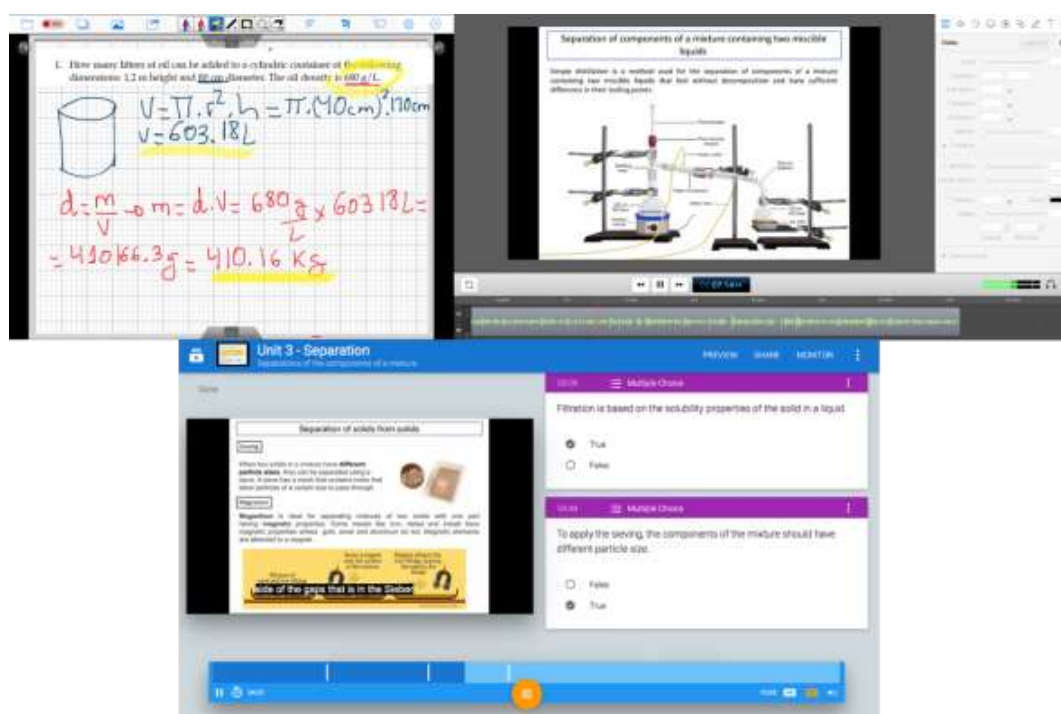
1. How many litres of oil can be added to a cylindric container of the following dimensions: 1,2 m height and 80 cm diameter. The oil density is 680 g/L.

$V = \pi \cdot r^2 \cdot h = \pi \cdot (40cm)^2 \cdot 120cm$
$V = 603.18L$

$d = \frac{m}{V} \rightarrow m = d \cdot V = 680 \frac{g}{L} \times 603.18L =$
$= 410166.3g = 410.16 Kg$

Separation of components of a mixture containing two miscible liquids

Simple distillation is a method used for the separation of components of a mixture containing two miscible liquids that boil without decomposition and have sufficient difference in their boiling points.

Unit 3 - Separation
Separation of the components of a mixture

PREVIEW SHARE MONITOR

Multiple Choice

Filtration is based on the solubility properties of the solid in a liquid.

True
False

Multiple Choice

To apply the sieving, the components of the mixture should have different particle size.

False
True

Separation of solids from solids

Sieving

Magnetism

side of the gaps that is in the Sieve